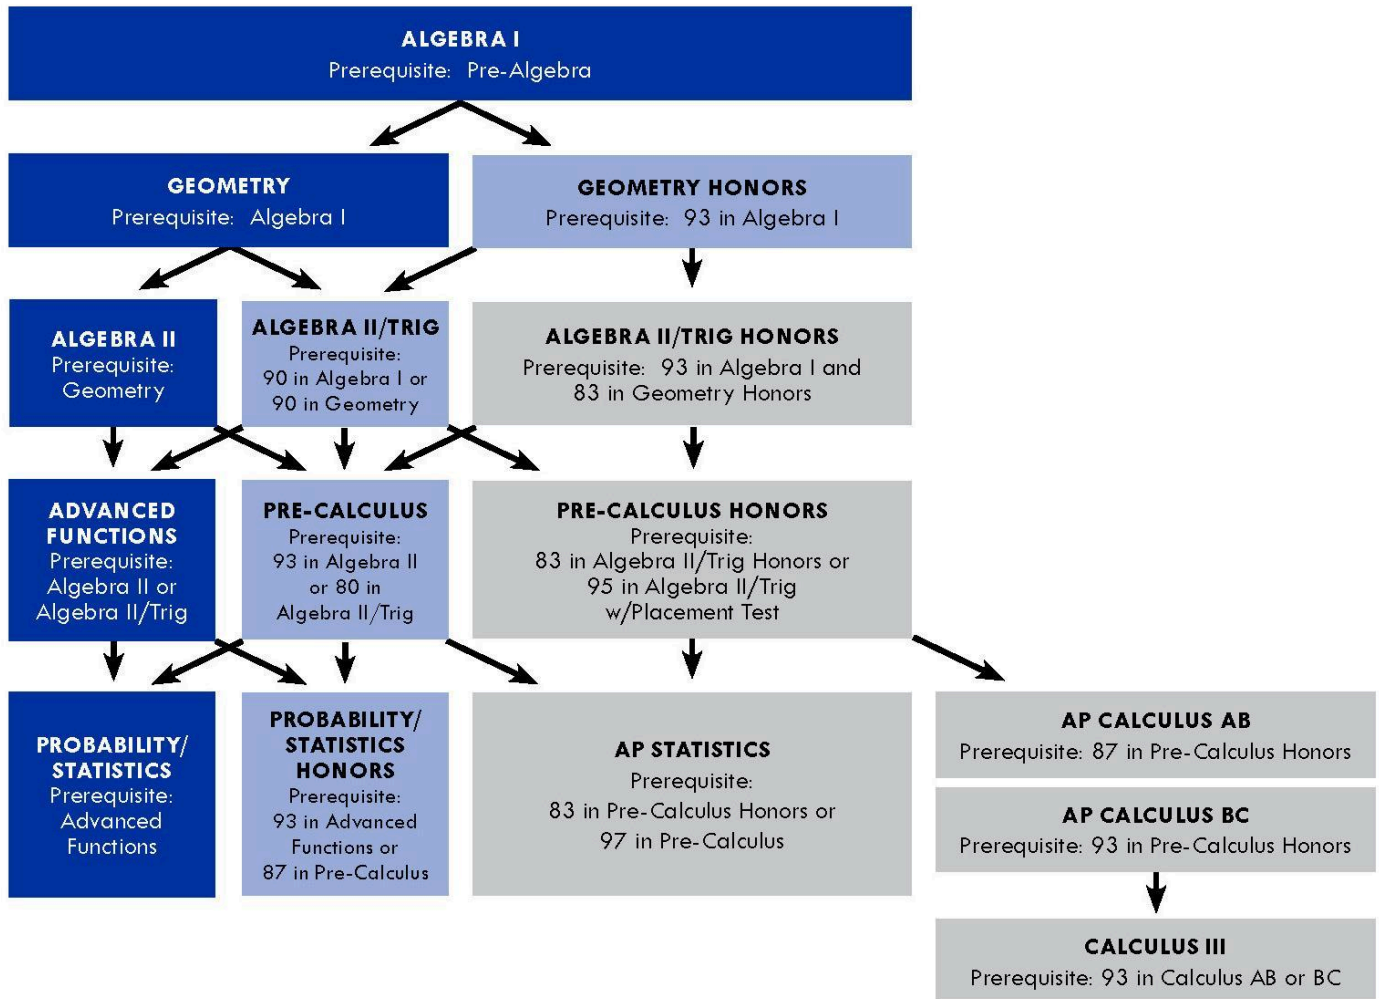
ALGEBRA I
Prerequisite: Pre-Algebra

GEOMETRY
Prerequisite: Algebra I

GEOMETRY HONORS
Prerequisite: 93 in Algebra I

ALGEBRA II
Prerequisite: Geometry

ALGEBRA II/TRIG
Prerequisite: 90 in Algebra I or 90 in Geometry

ALGEBRA II/TRIG HONORS
Prerequisite: 93 in Algebra I and 83 in Geometry Honors

ADVANCED FUNCTIONS
Prerequisite: Algebra II or Algebra II/Trig

PRE-CALCULUS
Prerequisite: 93 in Algebra II or 80 in Algebra II/Trig

PRE-CALCULUS HONORS
Prerequisite: 83 in Algebra II/Trig Honors or 95 in Algebra II/Trig w/Placement Test

PROBABILITY/ STATISTICS
Prerequisite: Advanced Functions

PROBABILITY/ STATISTICS HONORS
Prerequisite: 93 in Advanced Functions or 87 in Pre-Calculus

AP STATISTICS
Prerequisite: 83 in Pre-Calculus Honors or 97 in Pre-Calculus

AP CALCULUS AB
Prerequisite: 87 in Pre-Calculus Honors

AP CALCULUS BC
Prerequisite: 93 in Pre-Calculus Honors

CALCULUS III
Prerequisite: 93 in Calculus AB or BC